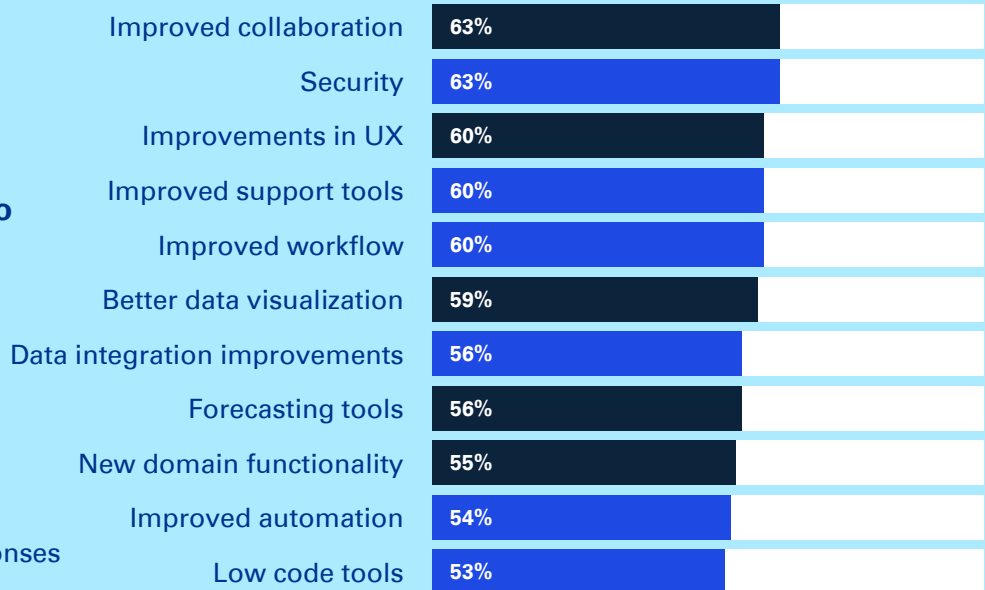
p

onses

| | |
|---|---|
| Improved collaboration | 63% |
| Security | 63% |
| Improvements in UX | 60% |
| Improved support tools | 60% |
| Improved workflow | 60% |
| Better data visualization | 59% |
| Data integration improvements | 56% |
| Forecasting tools | 56% |
| New domain functionality | 55% |
| Improved automation | 54% |
| Low code tools | 53% |